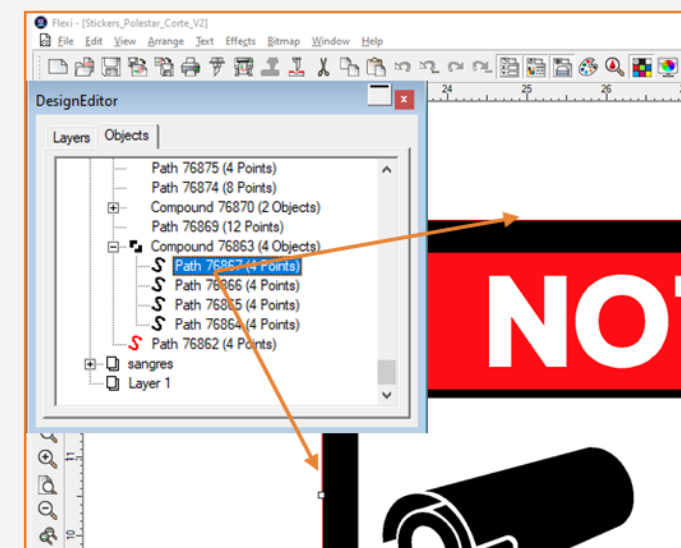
Flexi - [Stickers_Polestar_Corte_V2]

File Edit View Arrange Text Effects Bitmap Window Help

DesignEditor

Layers Objects

Path 76875 (4 Points)
Path 76874 (8 Points)
Compound 76870 (2 Objects)
Path 76869 (12 Points)
Compound 76863 (4 Objects)
Path 76867 (4 Points)
Path 76866 (4 Points)
Path 76865 (4 Points)
Path 76864 (4 Points)
Path 76862 (4 Points)
sangres
Layer 1

24 25 26

NOT

11
10